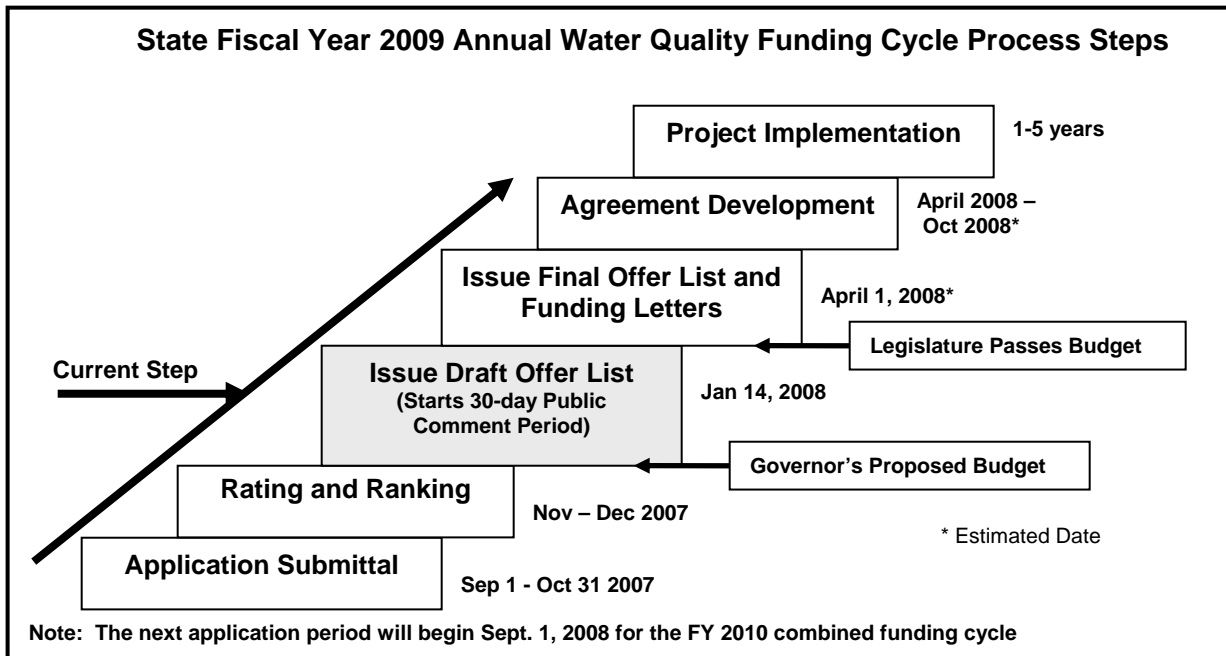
State Fiscal Year 2009 Annual Water Quality Funding Cycle Process Steps

Project Implementation

1-5 years

Agreement Development

April 2008 – Oct 2008*

Issue Final Offer List and Funding Letters

April 1, 2008*

Legislature Passes Budget

Current Step

Issue Draft Offer List (Starts 30-day Public Comment Period)

Jan 14, 2008

Governor's Proposed Budget

Rating and Ranking

Nov – Dec 2007

* Estimated Date

Application Submittal

Sep 1 - Oct 31 2007

Note: The next application period will begin Sept. 1, 2008 for the FY 2010 combined funding cycle